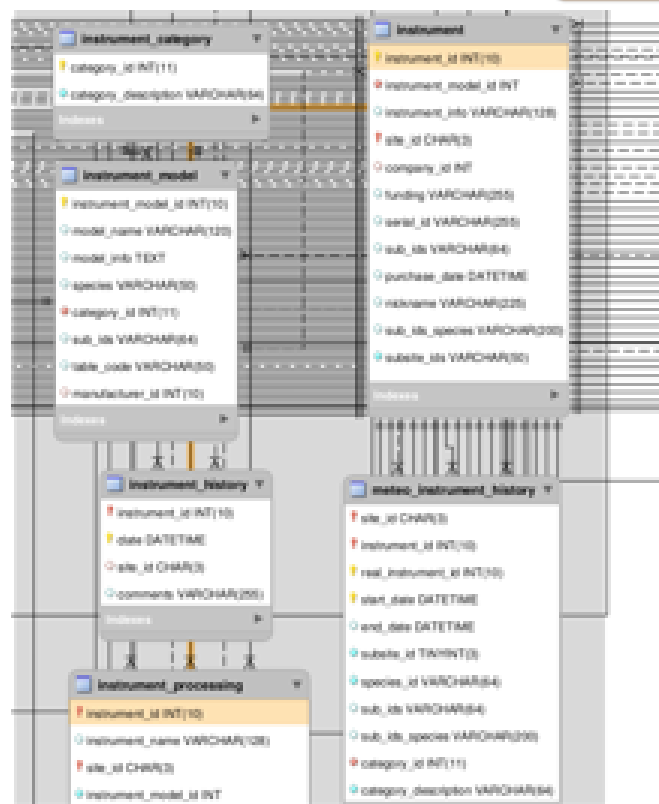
instrument_category
category_id INT(11)
category_description VARCHAR(64)
Indexes

instrument
instrument_id INT(10)
instrument_model_id INT
instrument_info VARCHAR(128)
site_id CHAR(3)
company_id INT
funding VARCHAR(255)
serial_id VARCHAR(255)
sub_ids VARCHAR(64)
purchase_date DATETIME
nickname VARCHAR(225)
sub_ids_species VARCHAR(200)
subsite_ids VARCHAR(50)
Indexes

instrument_model
instrument_model_id INT(10)
model_name VARCHAR(120)
model_info TEXT
species VARCHAR(50)
category_id INT(11)
sub_ids VARCHAR(64)
table_code VARCHAR(50)
manufacturer_id INT(10)
Indexes

instrument_history
instrument_id INT(10)
date DATETIME
site_id CHAR(3)
comments VARCHAR(255)
Indexes

meteo_instrument_history
site_id CHAR(3)
instrument_id INT(10)
real_instrument_id INT(10)
start_date DATETIME
end_date DATETIME
subsite_id TINYINT(3)
species_id VARCHAR(64)
sub_ids VARCHAR(64)
sub_ids_species VARCHAR(200)
category_id INT(11)
category_description VARCHAR(64)

instrument_processing
instrument_id INT(10)
instrument_name VARCHAR(128)
site_id CHAR(3)
instrument_model_id INT